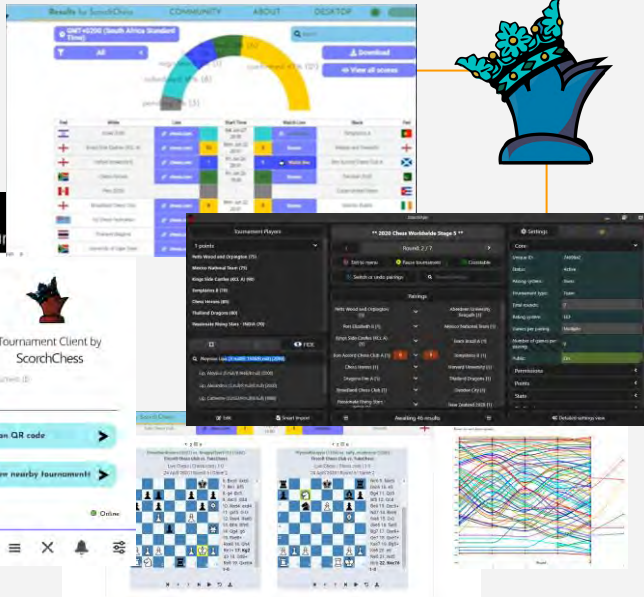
Results for ScorchChess COMMUNITY ABOUT DESKTOP

GMT+02:00 (South Africa Standard Time)

All

Download

View all scores

Tournament Client by
ScorchChess

an QR code

e nearby tournament

Online

Tournament Players

** 2020 Chess Worldwide Stage 5 **

Round 2 / 7

Settings

Pairings

Edit

Smart Import

Awaiting 46 results

Detailed settings view

Permissions

Points

Stats

Search Chess